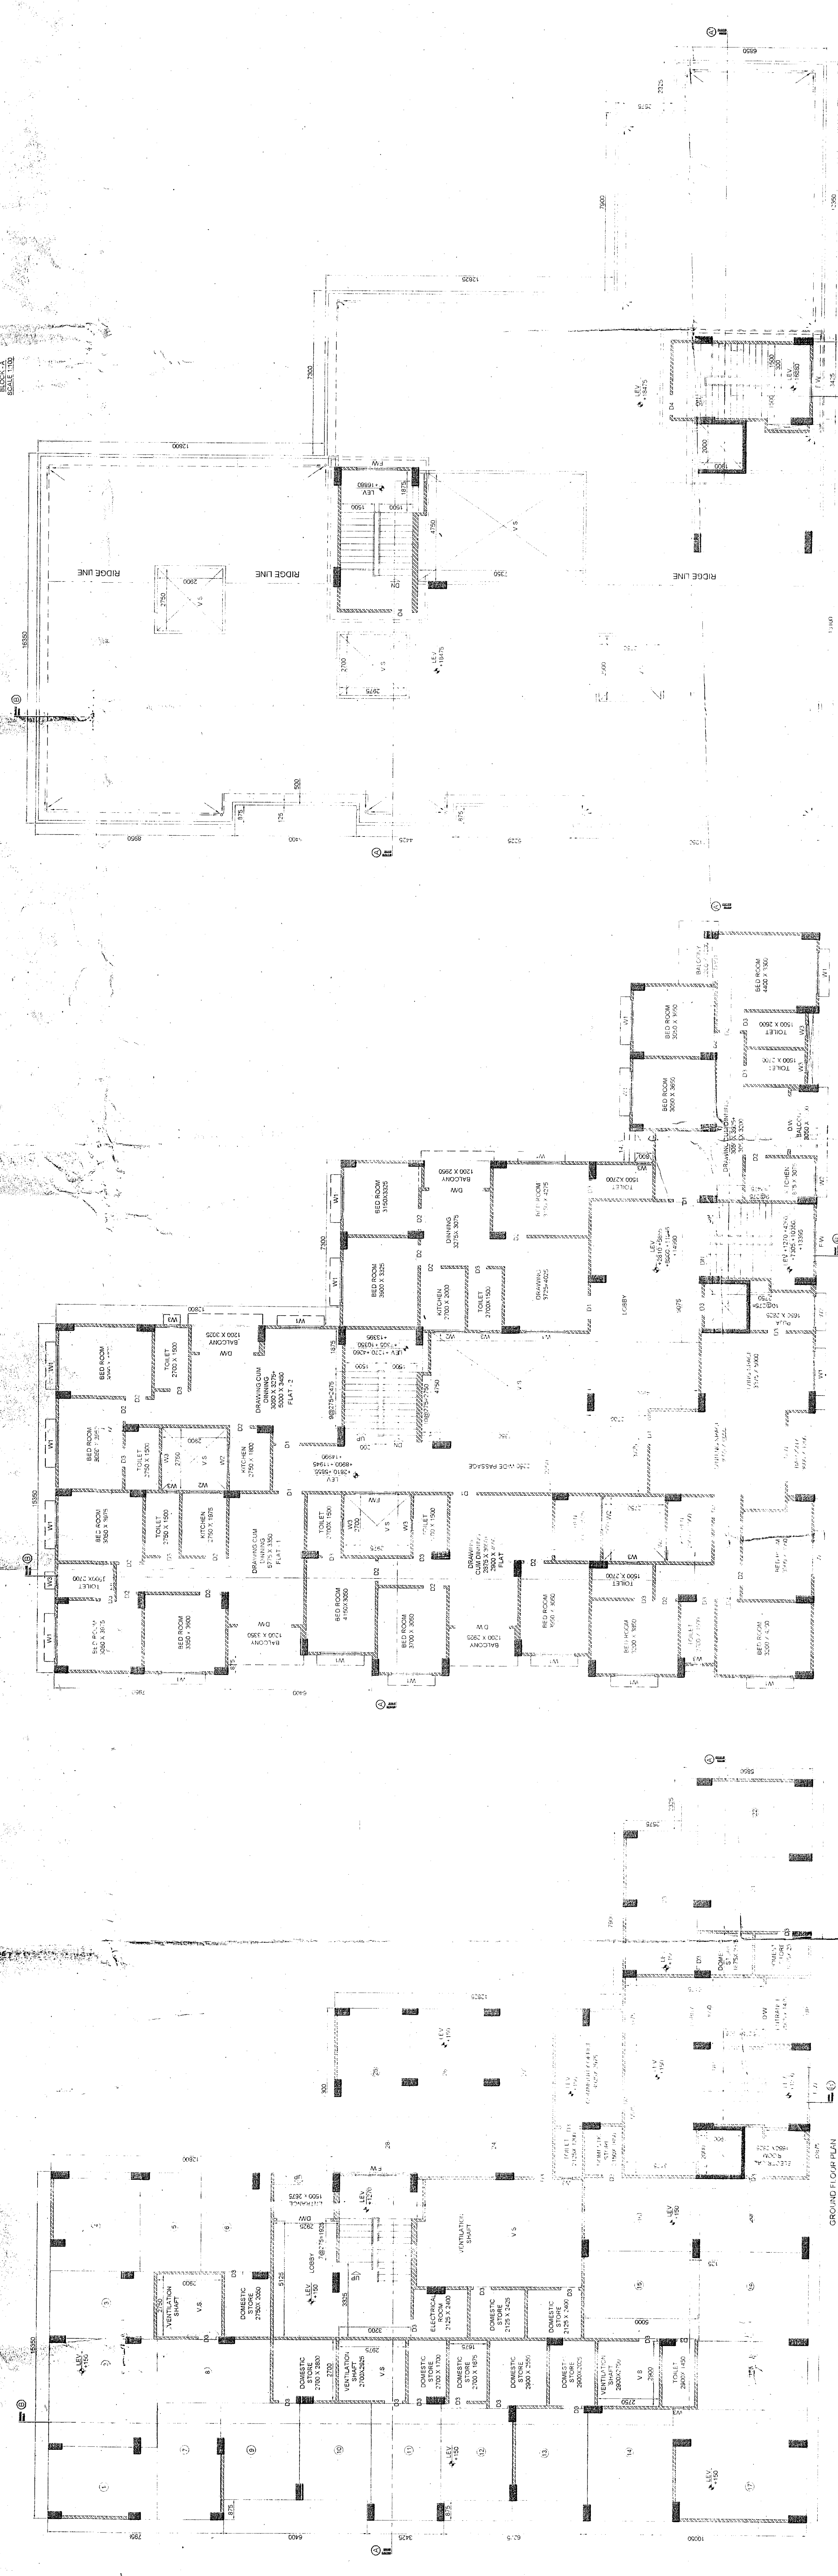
BLOCK-1A
SCALE 1:100

RIDGE LINE
RIDGE LINE
RIDGE LINE
V.S
V.S
V.S
LEV +16860
LEV +18475
LEV +18475
LEV +16860
12800
12625
18350
FW
D4
2750
2900
2700
2975
4750
1500
1875
7300
7350
6550
2325
2975
7900
8950
6400
3425
6225
10000
500
125
875

BED ROOM 3150X3325
BALCONY 1200 X 2950
BED ROOM 3900 X 3325
DRAWING 3275 X 3075
KITCHEN 2700 X 2000
TOILET 2700X1500
DRAWING 5175X4025
LOBBY
LEV +3810 +5620 +7445 +14990
BED ROOM 3050 X 3650
BED ROOM 3050 X 3650
BED ROOM 4200 X 3150
TOILET 1500 X 2600
TOILET 1500 X 2100
BALCONY
DRAWING CUM DINING
KITCHEN
TOILET 1500 X 2700
BED ROOM 3050 X 3575
TOILET 2700 X 1500
BED ROOM 3600 X 3675
BALCONY 1200 X 3025
DRAWING CUM DINING 3000 X 5275+ 5500 X 3450 FLAT 2
TOILET 2750 X 1500
KITCHEN 2750 X 1800
BED ROOM 3050 X 3675
TOILET 2750 X 1500
KITCHEN 2750 X 1975
DRAWING CUM DINING 5775 X 3350 FLAT 1
TOILET 2700X 1500
TOILET 2700 X 1500
TOILET 2700 X 1500
BED ROOM 3050 X 3675
BED ROOM 3350 X 3900
BALCONY 1200 X 3350
BED ROOM 4150 X 3050
BED ROOM 3700 X 3050
DRAWING CUM DINING FLAT
BALCONY 1200 X 2925
BED ROOM 3500 X 3000
TOILET 1500 X 2700
BED ROOM 3150 X 3850
BED ROOM
1250 WIDE PASSAGE
LEV +3810 +5655 +11945 +13990
UP
DN
W1
W2
W3
D1
D2
D3
D/W
FW
V.S

V.S
VENTILATION SHAFT
DOMESTIC STORE 2750X 2650
LOBBY
LEV +150
LEV +150
LEV +150
LEV +150
LEV +150
VENTILATION SHAFT
ELECTRICAL ROOM 2125 X 2400
DOMESTIC STORE 2125 X 2425
DOMESTIC STORE 2125 X 2400
DOMESTIC STORE 2700 X 2800
VENTILATION SHAFT 2700X2275
DOMESTIC STORE 2700 X 1700
DOMESTIC STORE 2100 X 1650
DOMESTIC STORE 2900 X 2600
DOMESTIC STORE 2900X2025
VENTILATION SHAFT 2900X2750
TOILET 2900 X 1500
ELECTRICAL
GROUND FLOOR PLAN
1
2
3
4
5
6
7
8
9
10
11
12
13
14
15
16
24
25
26
12800
12625
18350
7900
6400
3425
6225
10000
5850